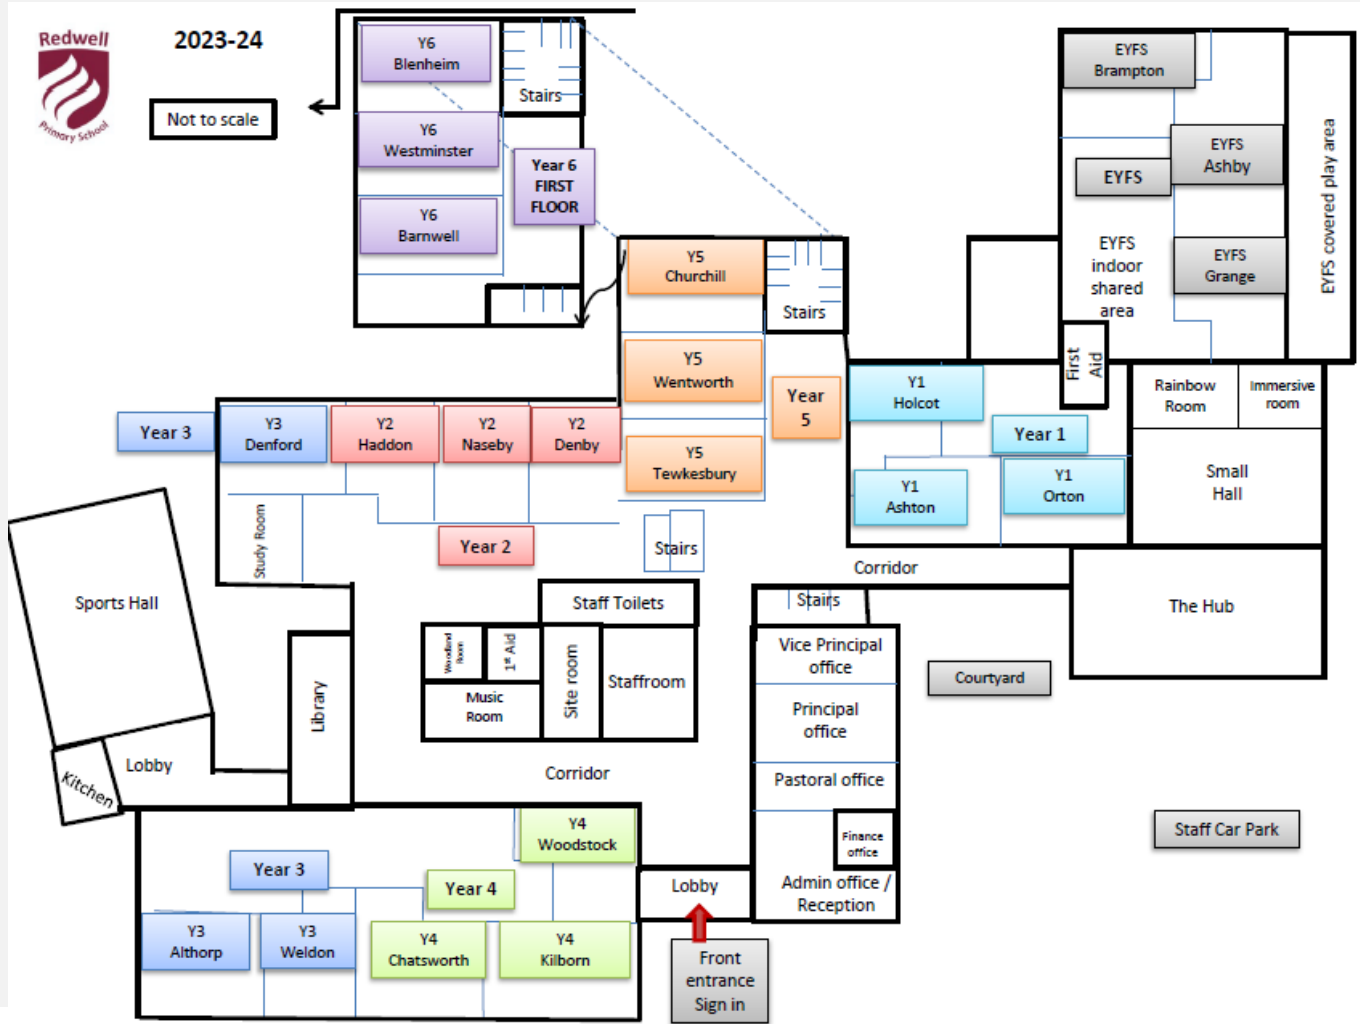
Redwell Primary School

2023-24

Not to scale

Y6 Blenheim

Stairs

Y6 Westminster

Year 6 FIRST FLOOR

Y6 Barnwell

EYFS Brampton

EYFS Ashby

EYFS

EYFS indoor shared area

EYFS Grange

EYFS covered play area

Y5 Churchill

Stairs

Y5 Wentworth

Year 5

Y5 Tewkesbury

First Aid

Y1 Holcot

Year 1

Y1 Ashton

Y1 Orton

Rainbow Room

Immersive room

Small Hall

Year 3

Y3 Denford

Y2 Haddon

Y2 Naseby

Y2 Denby

Study Room

Year 2

Stairs

Corridor

Sports Hall

Staff Toilets

Stairs

The Hub

Woodland Room

1st Aid

Music Room

Site room

Staffroom

Vice Principal office

Principal office

Courtyard

Library

Pastoral office

Kitchen

Lobby

Corridor

Finance office

Staff Car Park

Y4 Woodstock

Year 3

Year 4

Lobby

Admin office / Reception

Y3 Althorp

Y3 Weldon

Y4 Chatsworth

Y4 Kilborn

Front entrance Sign in